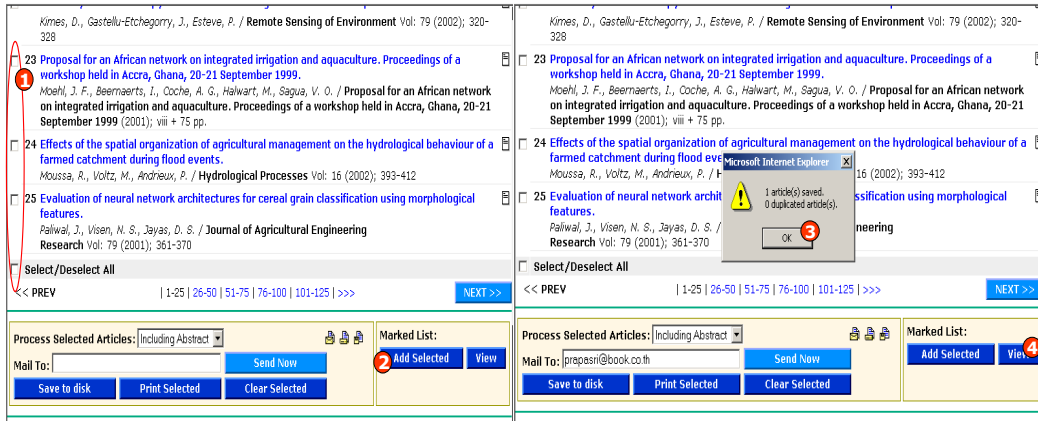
Kimes, D., Gastellu-Etchegorry, J., Esteve, P. / Remote Sensing of Environment Vol: 79 (2002); 320-328

1

23 Proposal for an African network on integrated irrigation and aquaculture. Proceedings of a workshop held in Accra, Ghana, 20-21 September 1999.
Moehl, J. F., Beernaerts, I., Coche, A. G., Halwart, M., Sagua, V. O. / Proposal for an African network on integrated irrigation and aquaculture. Proceedings of a workshop held in Accra, Ghana, 20-21 September 1999 (2001); viii + 75 pp.

24 Effects of the spatial organization of agricultural management on the hydrological behaviour of a farmed catchment during flood events.
Moussa, R., Voltz, M., Andrieux, P. / Hydrological Processes Vol: 16 (2002); 393-412

25 Evaluation of neural network architectures for cereal grain classification using morphological features.
Paliwal, J., Visen, N. S., Jayas, D. S. / Journal of Agricultural Engineering Research Vol: 79 (2001); 361-370

Select/Deselect All

<< PREV | 1-25 | 26-50 | 51-75 | 76-100 | 101-125 | >>> NEXT >>

Process Selected Articles: Including Abstract
Mail To: Send Now
Save to disk Print Selected Clear Selected

Marked List:
2 Add Selected View

Kimes, D., Gastellu-Etchegorry, J., Esteve, P. / Remote Sensing of Environment Vol: 79 (2002); 320-328

23 Proposal for an African network on integrated irrigation and aquaculture. Proceedings of a workshop held in Accra, Ghana, 20-21 September 1999.
Moehl, J. F., Beernaerts, I., Coche, A. G., Halwart, M., Sagua, V. O. / Proposal for an African network on integrated irrigation and aquaculture. Proceedings of a workshop held in Accra, Ghana, 20-21 September 1999 (2001); viii + 75 pp.

24 Effects of the spatial organization of agricultural management on the hydrological behaviour of a farmed catchment during flood eve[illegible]
Moussa, R., Voltz, M., Andrieux, P. / H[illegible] 16 (2002); 393-412

25 Evaluation of neural network archit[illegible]ssification using morphological features.
Paliwal, J., Visen, N. S., Jayas, D. S. / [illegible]neering Research Vol: 79 (2001); 361-370

Microsoft Internet Explorer
1 article(s) saved.
0 duplicated article(s).
OK 3

Select/Deselect All

<< PREV | 1-25 | 26-50 | 51-75 | 76-100 | 101-125 | >>> NEXT >>

Process Selected Articles: Including Abstract
Mail To: prapasri@book.co.th Send Now
Save to disk Print Selected Clear Selected

Marked List:
Add Selected View 4